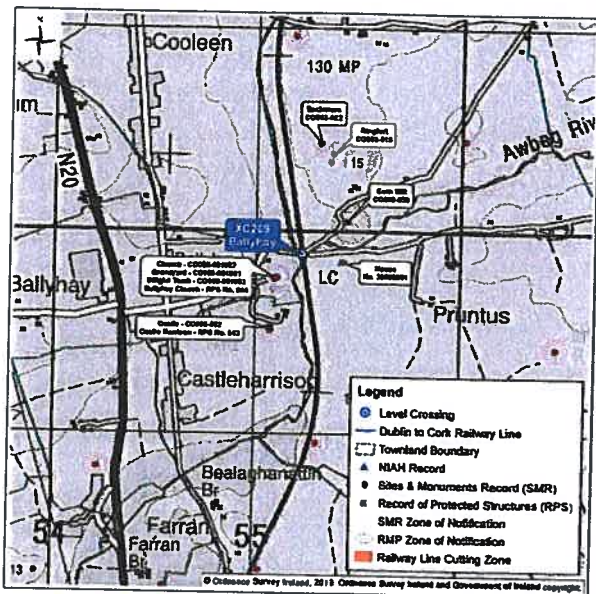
Cooleen
130 MP
Awbeg Riv
N20
15
XC23
Ballyhay
LC
Ballyhay
Pruntus
Castleharrison
Bealaghanatin
Br
Farran
Farran
Br
54
55
13
Church - CO008-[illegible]
Graveyard - CO008-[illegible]
Ringfort - CO008-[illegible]
Castle - CO008-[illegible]
Corn Mill - CO008-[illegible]
House - No. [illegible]

Legend
Level Crossing
Dublin to Cork Railway Line
Townland Boundary
NIAH Record
Sites & Monuments Record (SMR)
Record of Protected Structures (RPS)
SMR Zone of Notification
RMP Zone of Notification
Railway Line Cutting Zone

© Ordnance Survey Ireland, 2019 Ordnance Survey Ireland and Government of Ireland copyright